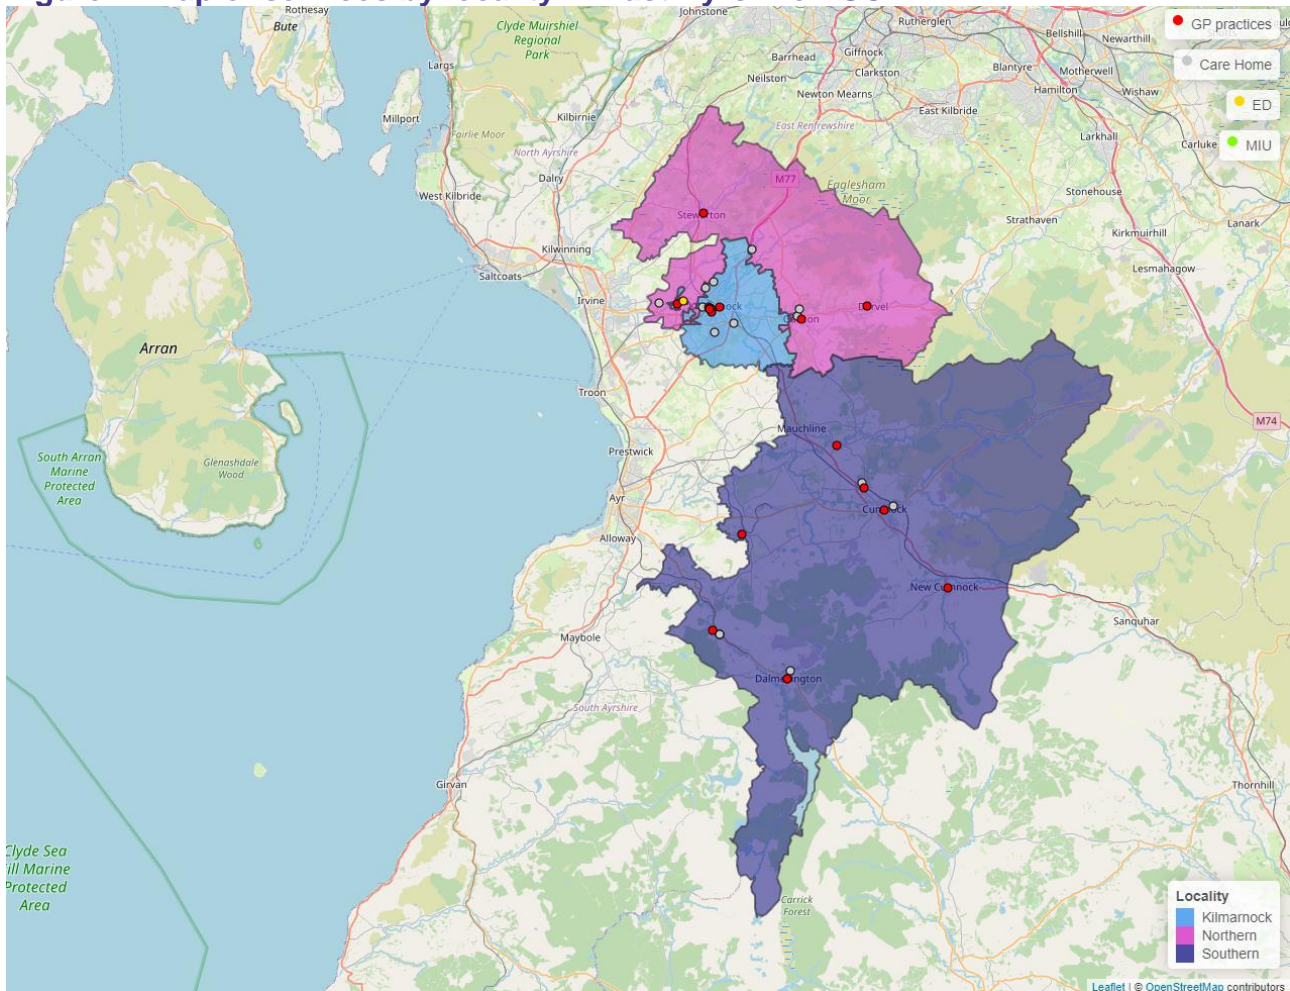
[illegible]

Rothesay
Bute
Johnstone
Rutherglen
Clyde Muirshiel Regional Park
Barrhead
Giffnock
Bellshill
Newarthill
Largs
Neilston
Clarkston
Blantyre
Motherwell
Newton Mearns
Hamilton
Wishaw
Kilbirnie
East Kilbride
Millport
Fairlie Moor
East Renfrewshire
Larkhall
North Ayrshire
Carluke
Dalry
M77
Eaglesham Moor
Stonehouse
West Kilbride
Stewarton
Strathaven
Lanark
Kilwinning
Kirkmuirhill
Saltcoats
Lesmahagow
Irvine
Kilmarnock
Galston
Darvel
Arran
Troon
M74
Mauchline
South Arran Marine Protected Area
Prestwick
Glenashdale Wood
Ayr
Cumnock
Alloway
New Cumnock
Sanquhar
Maybole
Dalmellington
South Ayrshire
Girvan
Thornhill
Clyde Sea Sill Marine Protected Area
Carrick Forest

GP practices
Care Home
ED
MIU

Locality
Kilmarnock
Northern
Southern

Leaflet | © OpenStreetMap contributors